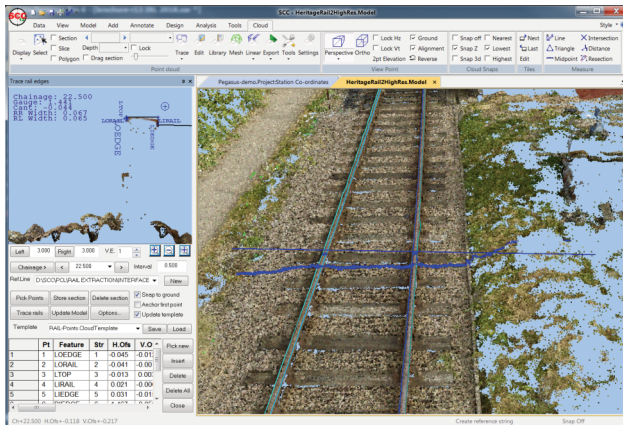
SCC - HeritageRail2HighRes.Model

Data View Model Add Annotate Design Analysis Tools Cloud

Style

Display Select Section Slice Polygon Depth Drag section Lock

Trace Edit Library Mesh Linear Export Tools Settings

Point cloud

Perspective Ortho Lock Hz Lock Vt 2pt Elevation Ground Alignment Reverse

View Point

Snap off Snap 2 Snap 3d Nearest Lowest Highest

Cloud Snaps

Next Last Edit

Tiles

Line Triangle Midpoint Intersection Distance Resection

Measure

Trace rail edges

Chainage: 22.500
Gauge: 1.441
Cant: -0.444
RR Width: 0.067
RL Width: 0.065

LORAIL LIRAIL LOEDGE LIEDGE

Left 3.000 Right 3.000 V.E. 1

Chainage > < 22.500 > Interval 0.500

Rail Line D:\SCC\PCL\RAIL EXTRACTION\INTERFACE New

Pick Points Store section Delete section Seep to ground
Trace rails Update Model Options... Anchor first point Update template

Template RAIL-Points.CloudTemplate Save Load

| | Pt | Feature | Str | H.Ofs | V.O |
|---|---|---|---|---|---|
| 1 | 1 | LOEDGE | 1 | -0.045 | -0.01 |
| 2 | 2 | LORAIL | 1 | -0.041 | -0.00 |
| 3 | 3 | LTOP | 1 | -0.013 | 0.00 |
| 4 | 4 | LIRAIL | 1 | 0.021 | -0.00 |
| 5 | 5 | LIEDGE | 5 | 0.031 | -0.01 |

Pick new Insert Delete Delete All Close

Pegasus-demo.ProjectStation Co-ordinates HeritageRail2HighRes.Model

Ch+22.500 H.Ofs+-0.118 V.Ofs+-0.217 Create reference string Snap Off